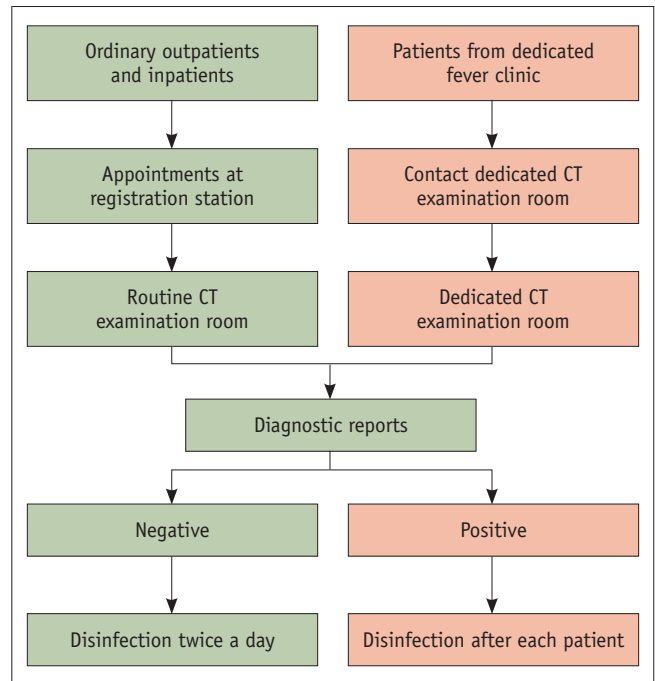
Ordinary outpatients and inpatients

Appointments at registration station

Routine CT examination room

Patients from dedicated fever clinic

Contact dedicated CT examination room

Dedicated CT examination room

Diagnostic reports

Negative

Disinfection twice a day

Positive

Disinfection after each patient